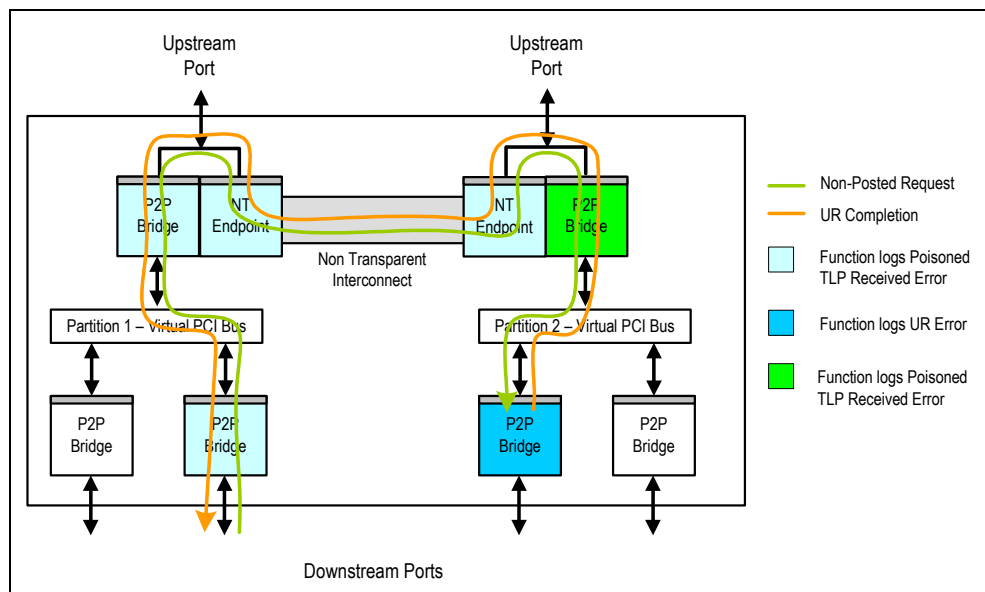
Upstream Port

Upstream Port

P2P Bridge

NT Endpoint

NT Endpoint

P2P Bridge

Non Transparent Interconnect

Partition 1 – Virtual PCI Bus

Partition 2 – Virtual PCI Bus

P2P Bridge

P2P Bridge

P2P Bridge

P2P Bridge

Downstream Ports

Non-Posted Request

UR Completion

Function logs Poisoned TLP Received Error

Function logs UR Error

Function logs Poisoned TLP Received Error